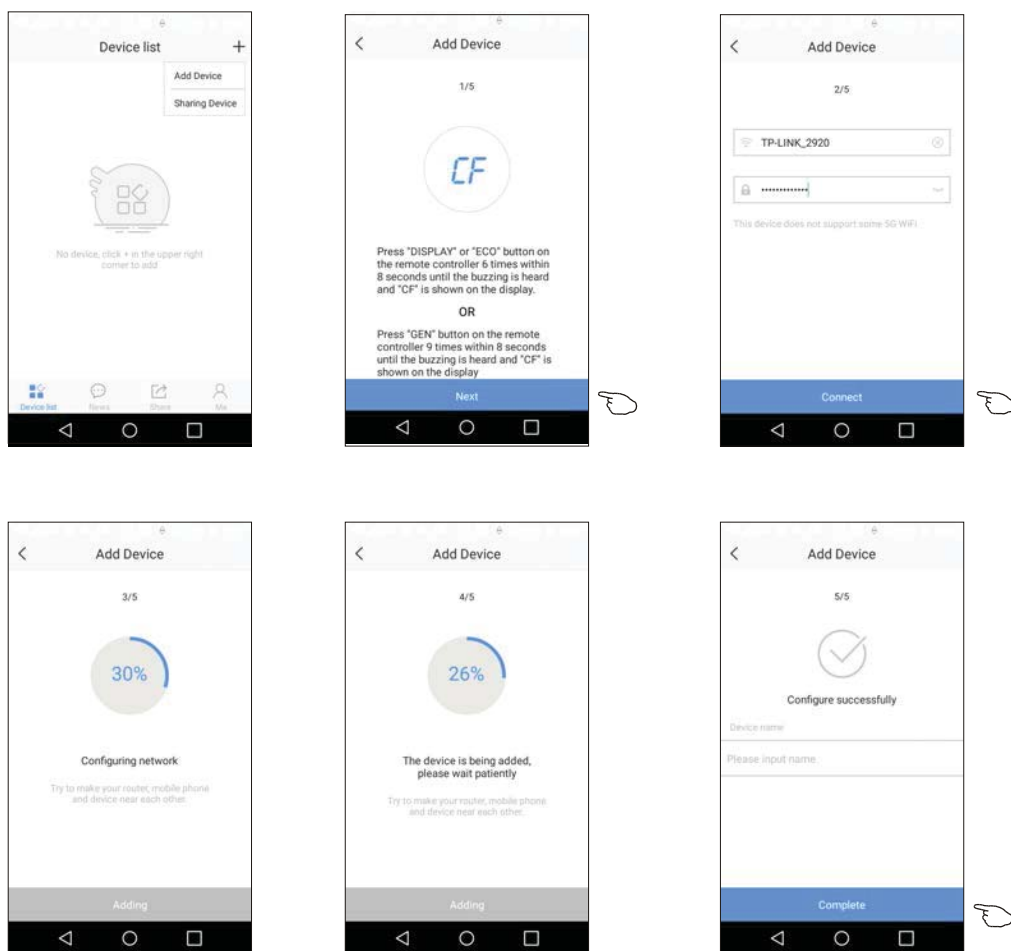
Device list +

Add Device

Sharing Device

No device, click + in the upper right corner to add

Device list News Share Me

Add Device

1/5

CF

Press "DISPLAY" or "ECO" button on the remote controller 6 times within 8 seconds until the buzzing is heard and "CF" is shown on the display.

OR

Press "GEN" button on the remote controller 9 times within 8 seconds until the buzzing is heard and "CF" is shown on the display

Next

Add Device

2/5

TP-LINK_2920

••••••••••••

This device does not support some 5G WiFi

Connect

Add Device

3/5

30%

Configuring network

Try to make your router, mobile phone and device near each other.

Adding

Add Device

4/5

26%

The device is being added, please wait patiently

Try to make your router, mobile phone and device near each other.

Adding

Add Device

5/5

Configure successfully

Device name

Please input name.

Complete